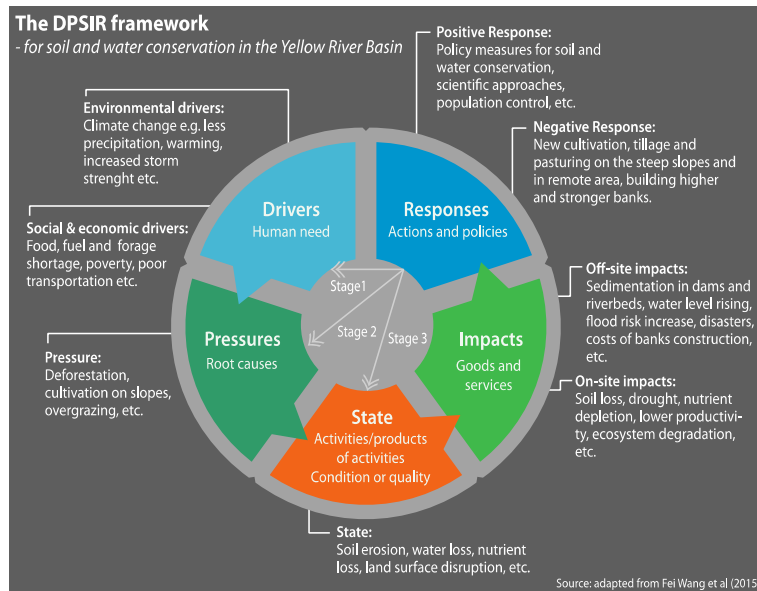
The DPSIR framework
- for soil and water conservation in the Yellow River Basin

Environmental drivers:
Climate change e.g. less precipitation, warming, increased storm strenght etc.

Social & economic drivers:
Food, fuel and forage shortage, poverty, poor transportation etc.

Pressure:
Deforestation, cultivation on slopes, overgrazing, etc.

Positive Response:
Policy measures for soil and water conservation, scientific approaches, population control, etc.

Negative Response:
New cultivation, tillage and pasturing on the steep slopes and in remote area, building higher and stronger banks.

Off-site impacts:
Sedimentation in dams and riverbeds, water level rising, flood risk increase, disasters, costs of banks construction, etc.

On-site impacts:
Soil loss, drought, nutrient depletion, lower productivity, ecosystem degradation, etc.

Drivers
Human need

Responses
Actions and policies

Stage1

Stage 2

Stage 3

Pressures
Root causes

Impacts
Goods and services

State
Activities/products of activities
Condition or quality

State:
Soil erosion, water loss, nutrient loss, land surface disruption, etc.

Source: adapted from Fei Wang et al (2015